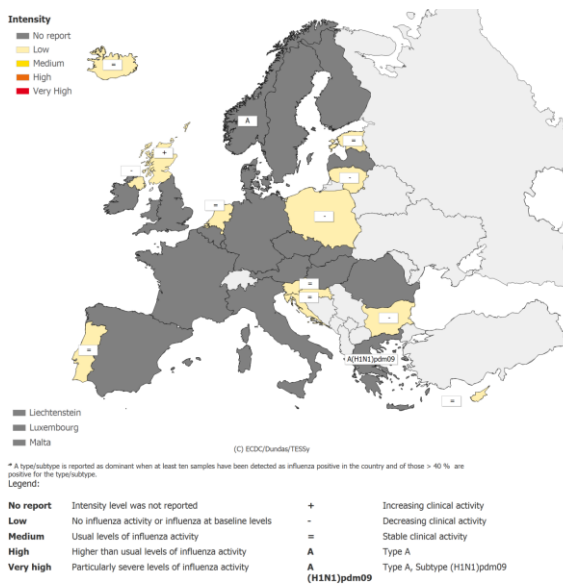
Intensity
No report
Low
Medium
High
Very High

=
A
+
=
=
-
=
-
-
=
=
=
-
=
A(H1N1)pdm09
=

Liechtenstein
Luxembourg
Malta

(C) ECDC/Dundas/TESSy

* A type/subtype is reported as dominant when at least ten samples have been detected as influenza positive in the country and of those > 40 % are positive for the type/subtype.

Legend:

| | | | |
|---|---|---|---|
| No report | Intensity level was not reported | + | Increasing clinical activity |
| Low | No influenza activity or influenza at baseline levels | - | Decreasing clinical activity |
| Medium | Usual levels of influenza activity | = | Stable clinical activity |
| High | Higher than usual levels of influenza activity | A | Type A |
| Very high | Particularly severe levels of influenza activity | A (H1N1)pdm09 | Type A, Subtype (H1N1)pdm09 |